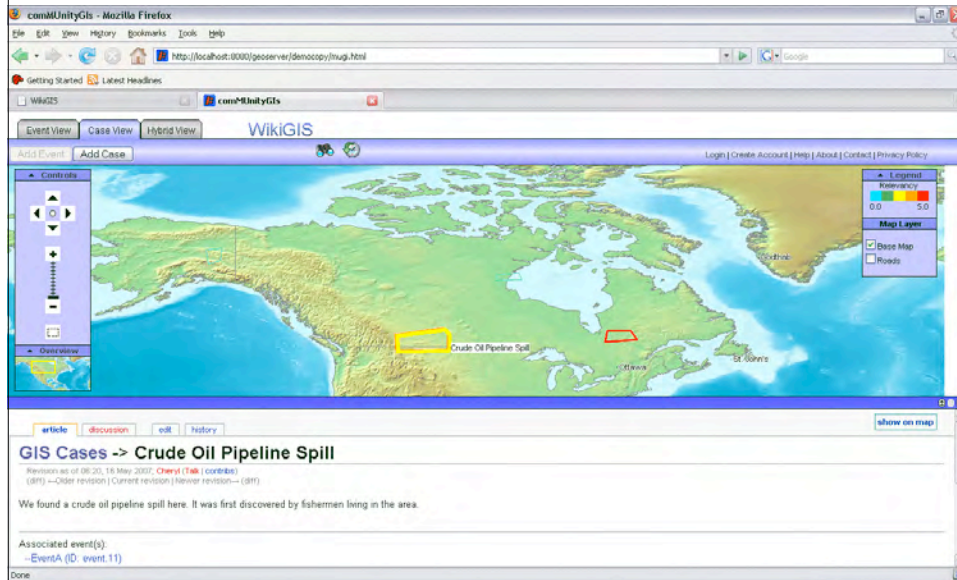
comMUnityGis - Mozilla Firefox

File Edit View History Bookmarks Tools Help

http://localhost:8080/geoserver/democopy/mugi.html

Google

Getting Started Latest Headlines

WikiGIS

comMUnityGis

Event View Case View Hybrid View

WikiGIS

Add Event Add Case

Login | Create Account | Help | About | Contact | Privacy Policy

Controls

Overview

Legend

Relevancy

0.0 5.0

Map Layer

Base Map

Roads

Godthab

Crude Oil Pipeline Spill

Ottawa

St. John's

article discussion edit history

show on map

GIS Cases -> Crude Oil Pipeline Spill

Revision as of 08:20, 16 May 2007; Cheryl (Talk | contribs)
(diff) ←Older revision | Current revision | Newer revision→ (diff)

We found a crude oil pipeline spill here. It was first discovered by fishermen living in the area.

Associated event(s):
--EventA (ID: event.11)

Done